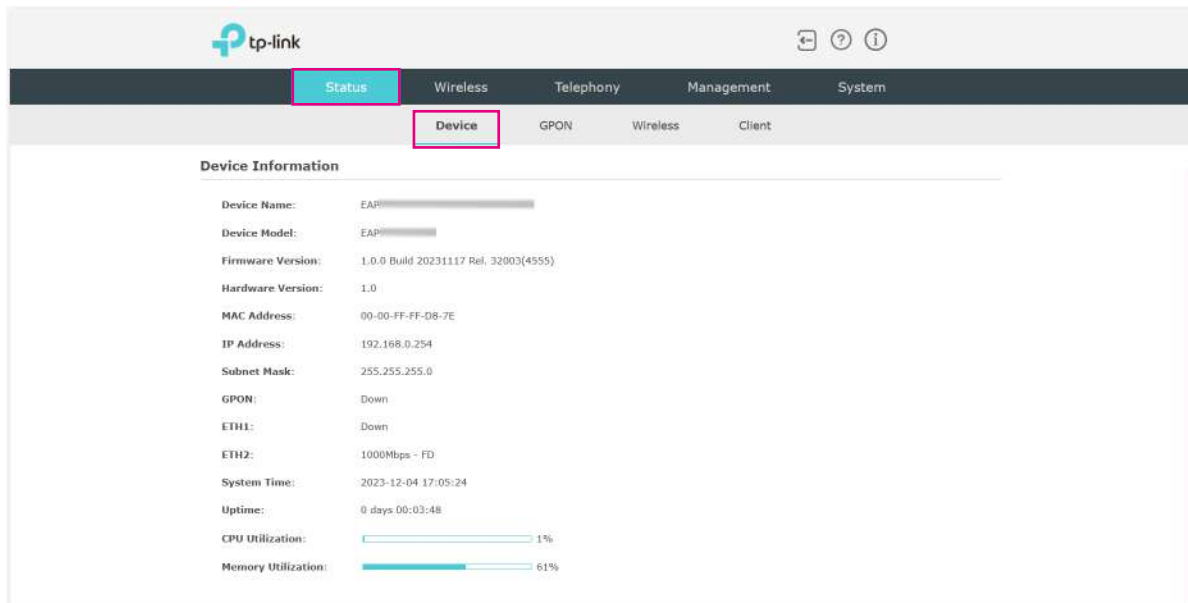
tp-link

Status Wireless Telephony Management System

Device GPON Wireless Client

Device Information

| | |
|---|---|
| Device Name: | EAP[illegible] |
| Device Model: | EAP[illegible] |
| Firmware Version: | 1.0.0 Build 20231117 Rel. 32003(4555) |
| Hardware Version: | 1.0 |
| MAC Address: | 00-00-FF-FF-D8-7E |
| IP Address: | 192.168.0.254 |
| Subnet Mask: | 255.255.255.0 |
| GPON: | Down |
| ETH1: | Down |
| ETH2: | 1000Mbps - FD |
| System Time: | 2023-12-04 17:05:24 |
| Uptime: | 0 days 00:03:48 |
| CPU Utilization: | 1% |
| Memory Utilization: | 61% |